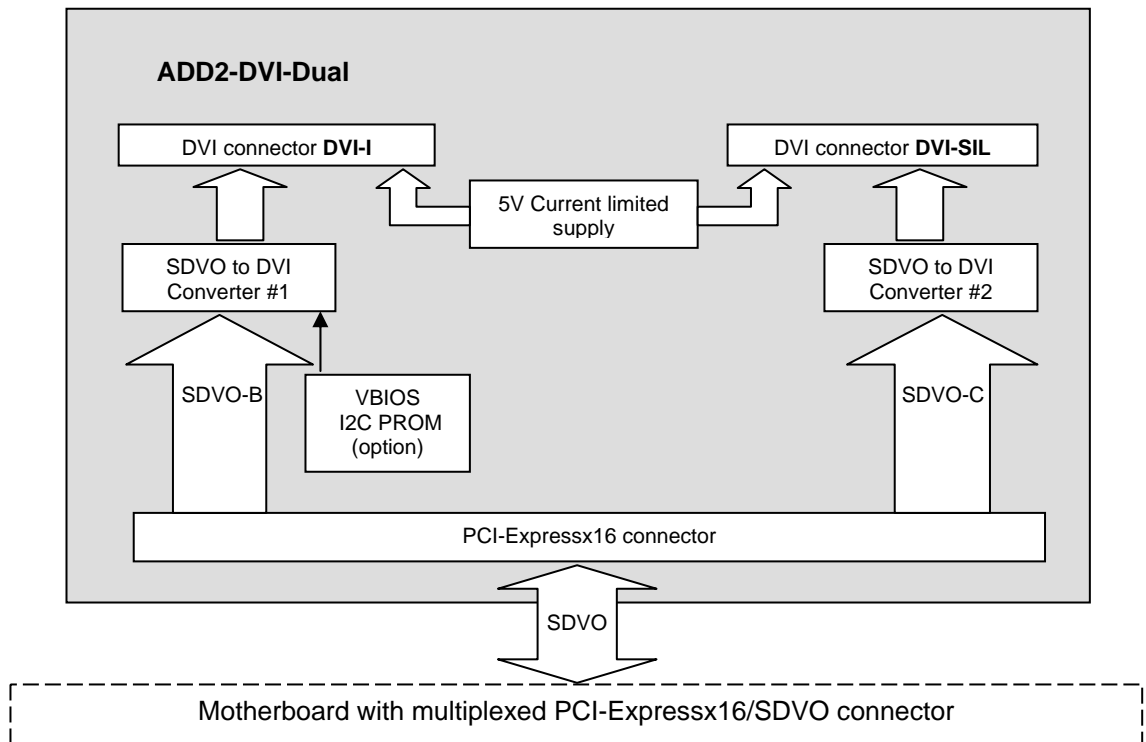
ADD2-DVI-Dual

DVI connector DVI-I

DVI connector DVI-SIL

5V Current limited supply

SDVO to DVI Converter #1

SDVO to DVI Converter #2

SDVO-B

VBIOS I2C PROM (option)

SDVO-C

PCI-Expressx16 connector

SDVO

Motherboard with multiplexed PCI-Expressx16/SDVO connector